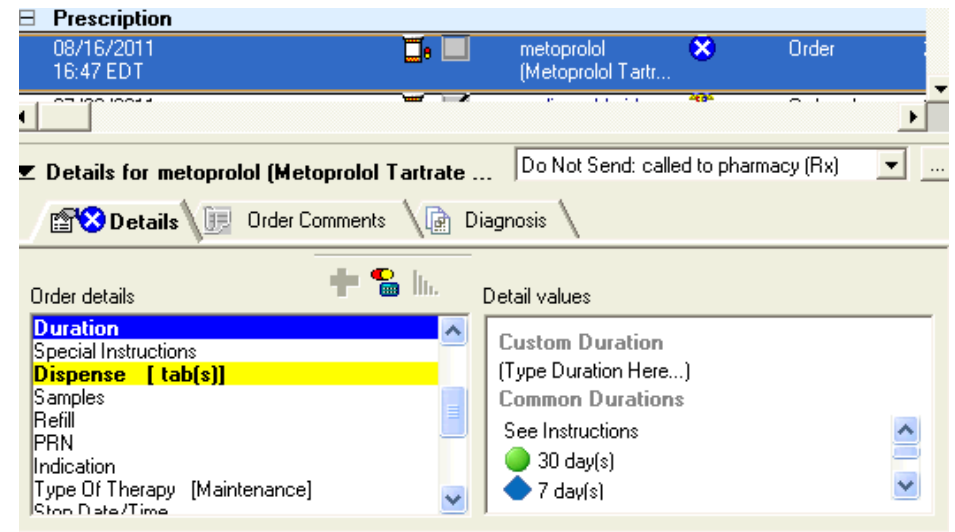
⊟ Prescription

08/16/2011
16:47 EDT

metoprolol
(Metoprolol Tartr...

Order

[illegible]

Details for metoprolol (Metoprolol Tartrate ...

Do Not Send: called to pharmacy (Rx)

...

Details

Order Comments

Diagnosis

Order details

Duration
Special Instructions
Dispense [ tab(s)]
Samples
Refill
PRN
Indication
Type Of Therapy [Maintenance]
Stop Date/Time

Detail values

Custom Duration
(Type Duration Here...)
Common Durations
See Instructions
30 day(s)
7 day(s)